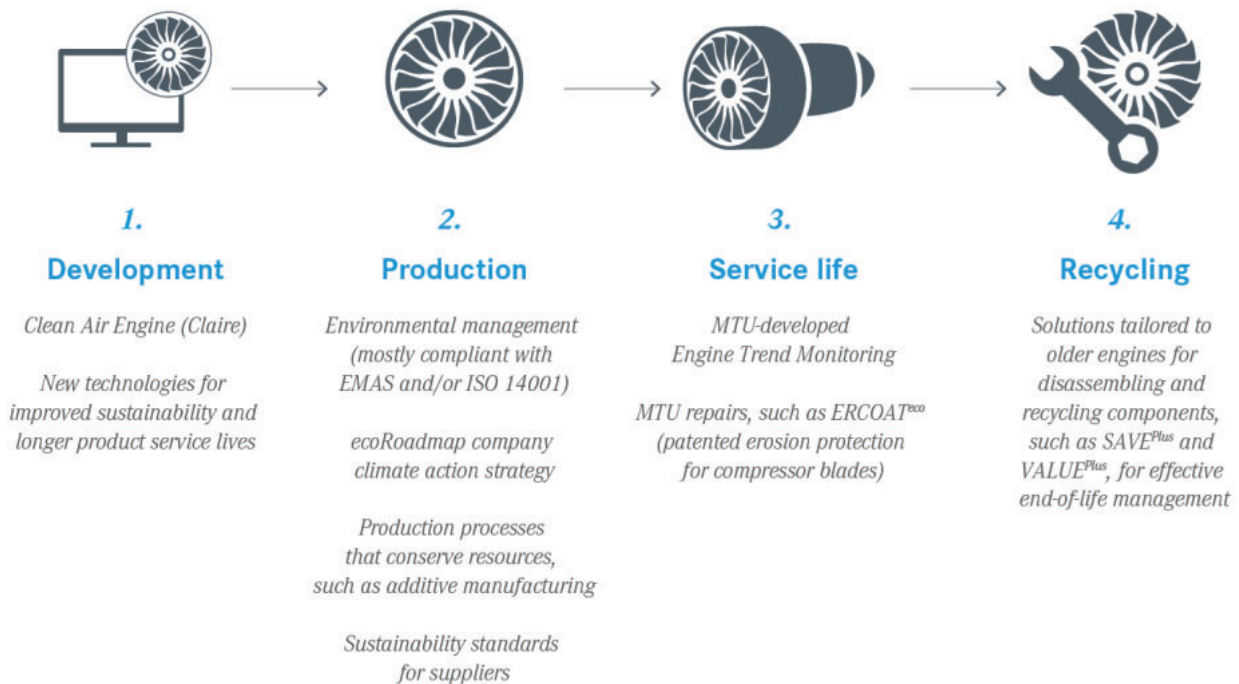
1.

Development

Clean Air Engine (Claire)

New technologies for improved sustainability and longer product service lives

2.

Production

Environmental management (mostly compliant with EMAS and/or ISO 14001)

ecoRoadmap company climate action strategy

Production processes that conserve resources, such as additive manufacturing

Sustainability standards for suppliers

3.

Service life

MTU-developed Engine Trend Monitoring

MTU repairs, such as ERCOAT$^{eco}$ (patented erosion protection for compressor blades)

4.

Recycling

Solutions tailored to older engines for disassembling and recycling components, such as SAVE$^{Plus}$ and VALUE$^{Plus}$, for effective end-of-life management